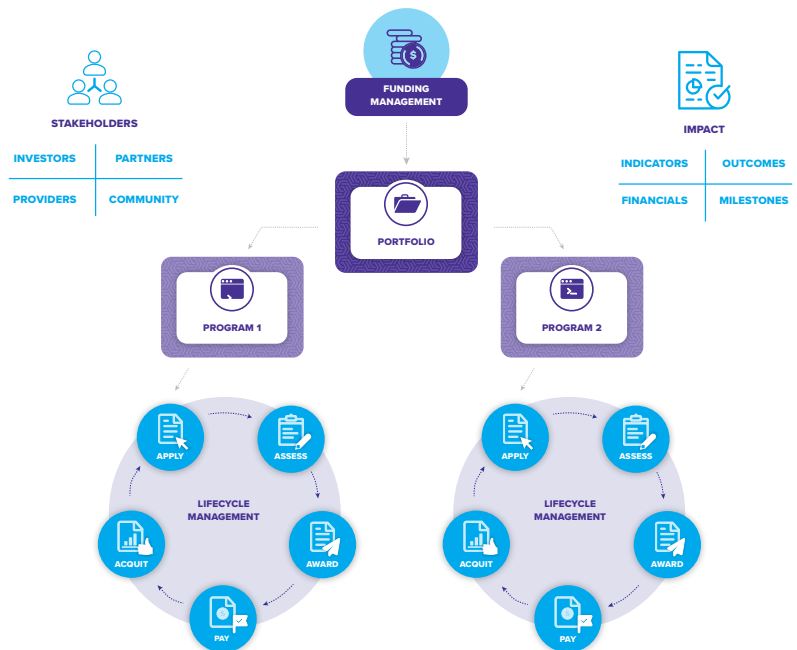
STAKEHOLDERS

| INVESTORS | PARTNERS |
|---|---|
| PROVIDERS | COMMUNITY |

FUNDING MANAGEMENT

IMPACT

| INDICATORS | OUTCOMES |
|---|---|
| FINANCIALS | MILESTONES |

PORTFOLIO

PROGRAM 1

PROGRAM 2

APPLY
ASSESS
LIFECYCLE MANAGEMENT
AWARD
PAY
ACQUIT

APPLY
ASSESS
LIFECYCLE MANAGEMENT
AWARD
PAY
ACQUIT